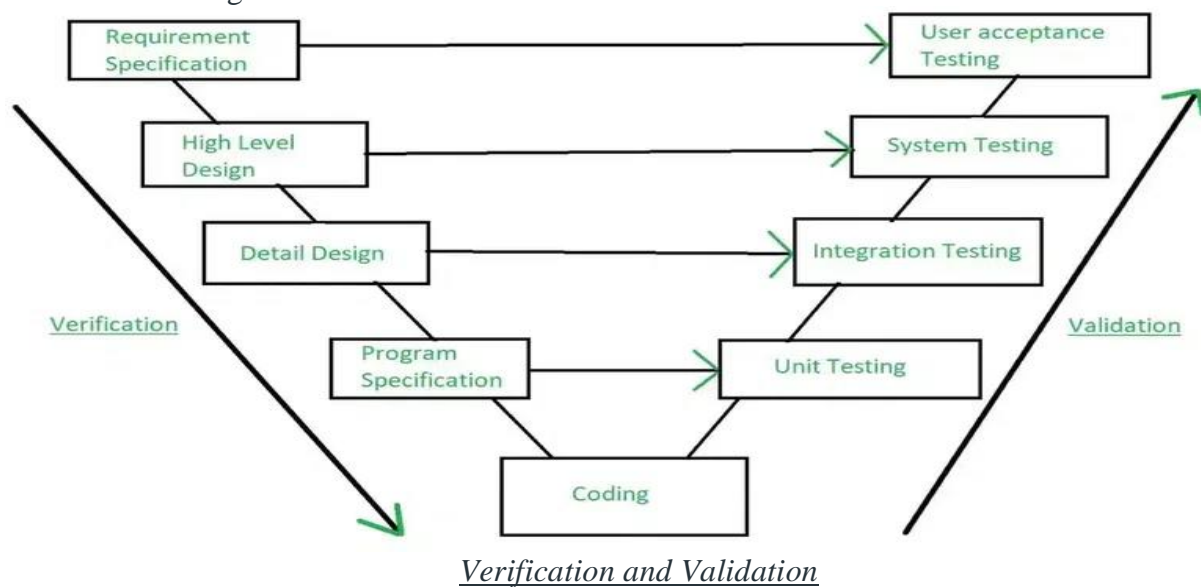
Requirement Specification

User acceptance Testing

High Level Design

System Testing

Detail Design

Integration Testing

Verification

Validation

Program Specification

Unit Testing

Coding

*Verification and Validation*